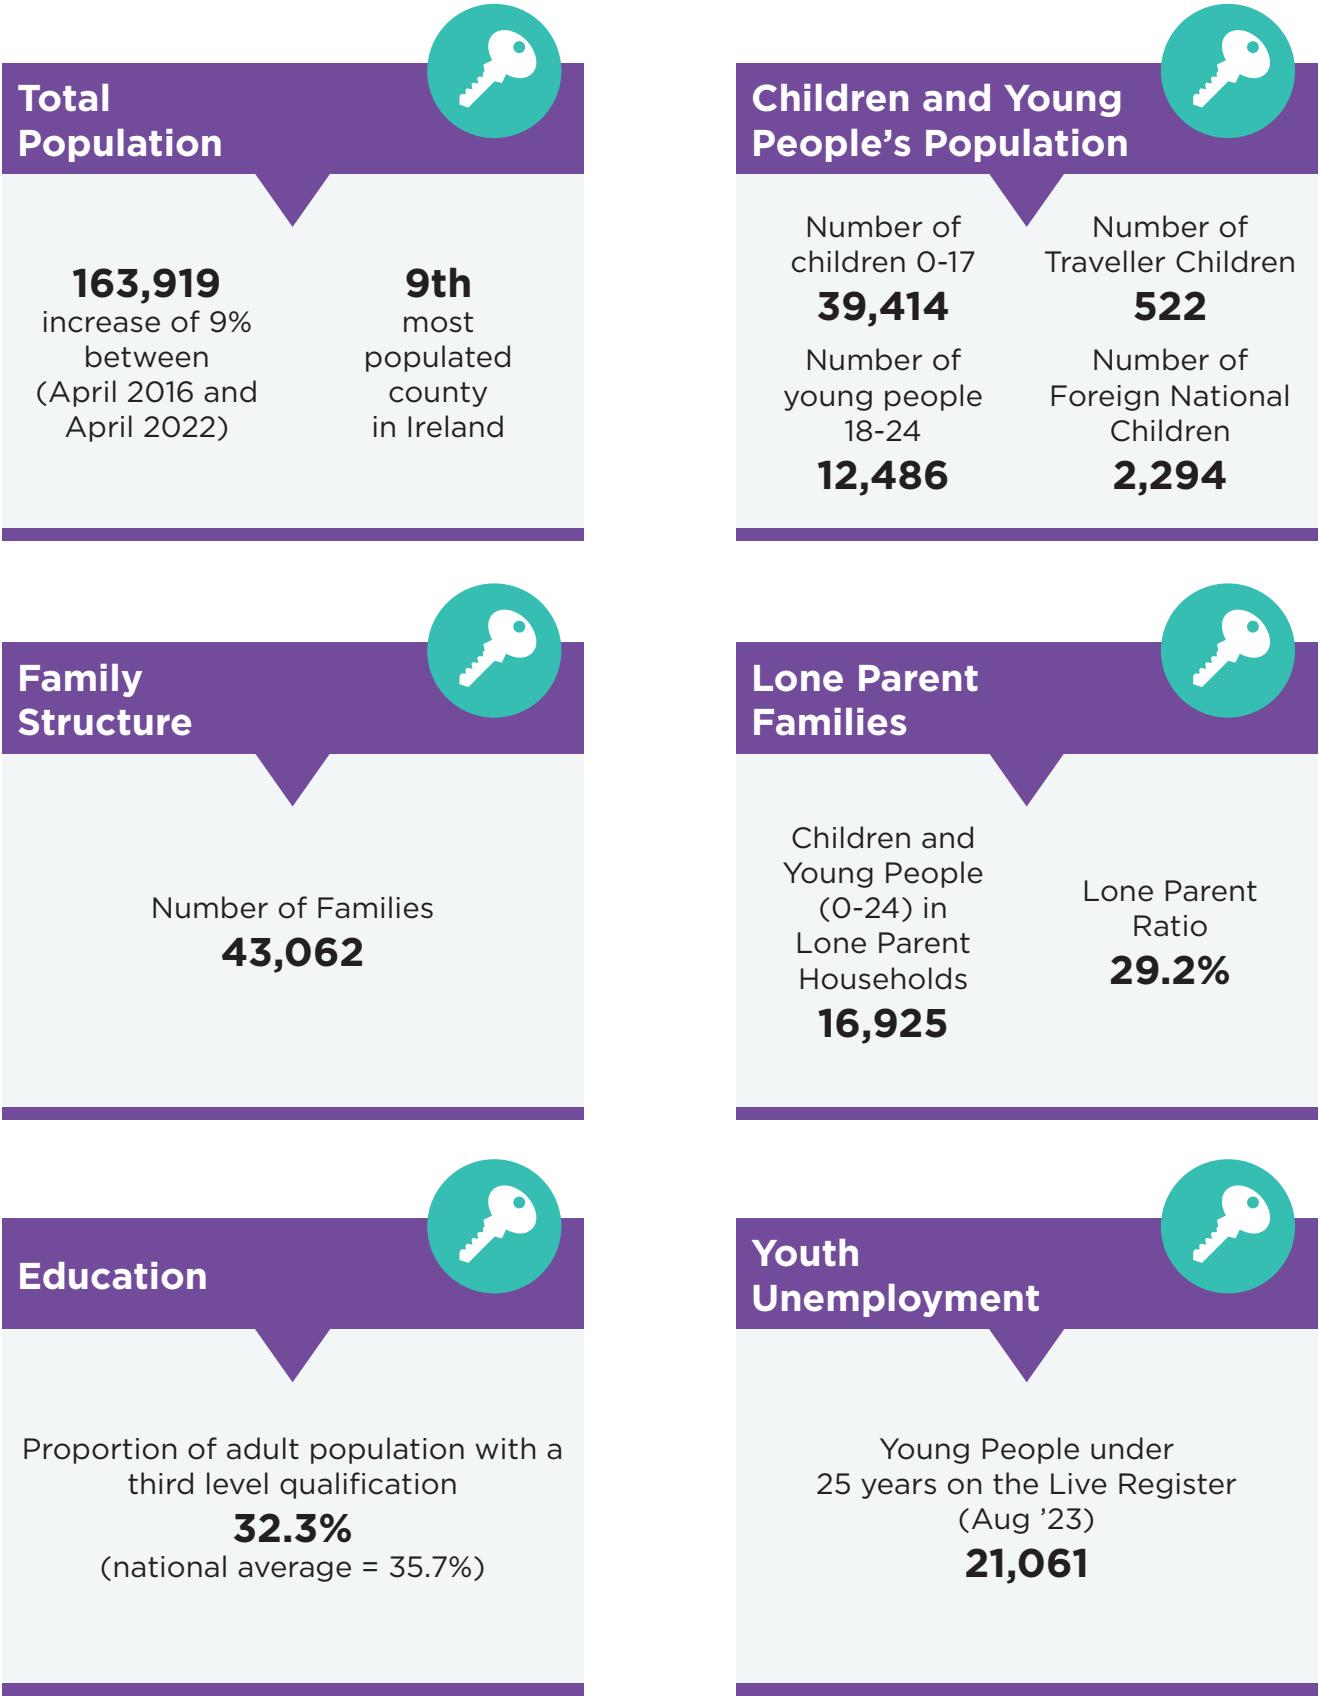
Total Population

163,919
increase of 9% between (April 2016 and April 2022)

9th
most populated county in Ireland

Children and Young People's Population

Number of children 0-17
39,414

Number of Traveller Children
522

Number of young people 18-24
12,486

Number of Foreign National Children
2,294

Family Structure

Number of Families
43,062

Lone Parent Families

Children and Young People (0-24) in Lone Parent Households
16,925

Lone Parent Ratio
29.2%

Education

Proportion of adult population with a third level qualification
32.3%
(national average = 35.7%)

Youth Unemployment

Young People under 25 years on the Live Register (Aug '23)
21,061